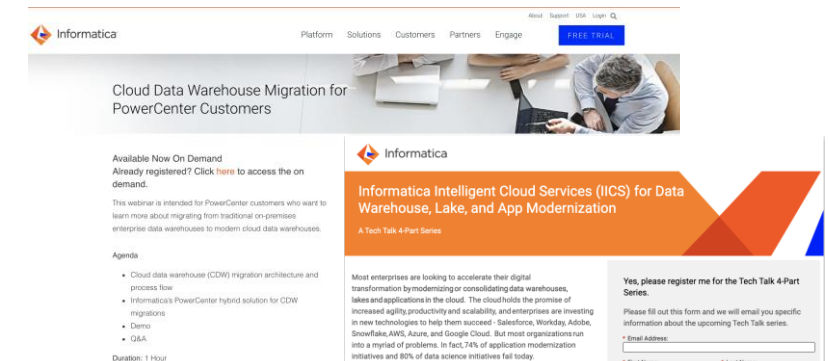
About Support USA Login

Informatica

Platform Solutions Customers Partners Engage FREE TRIAL

Cloud Data Warehouse Migration for PowerCenter Customers

Available Now On Demand
Already registered? Click here to access the on demand.

This webinar is intended for PowerCenter customers who want to learn more about migrating from traditional on-premises enterprise data warehouses to modern cloud data warehouses.

Agenda

- Cloud data warehouse (CDW) migration architecture and process flow
- Informatica's PowerCenter hybrid solution for CDW migrations
- Demo
- Q&A

Duration: 1 Hour

Informatica

Informatica Intelligent Cloud Services (IICS) for Data Warehouse, Lake, and App Modernization

A Tech Talk 4-Part Series

Most enterprises are looking to accelerate their digital transformation by modernizing or consolidating data warehouses, lakes and applications in the cloud. The cloud holds the promise of increased agility, productivity and scalability, and enterprises are investing in new technologies to help them succeed - Salesforce, Workday, Adobe, Snowflake, AWS, Azure, and Google Cloud. But most organizations run into a myriad of problems. In fact, 74% of application modernization initiatives and 80% of data science initiatives fail today.

Yes, please register me for the Tech Talk 4-Part Series.

Please fill out this form and we will email you specific information about the upcoming Tech Talk series.

* Email Address: